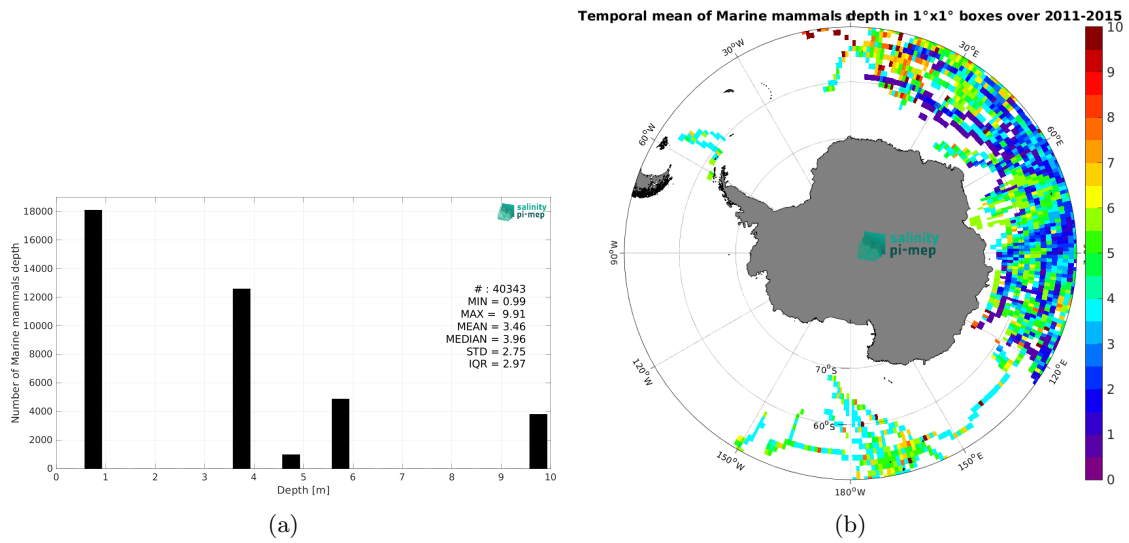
salinity pi-mep

18000
16000
14000
12000
10000
8000
6000
4000
2000
0

Number of Marine mammals depth

0 1 2 3 4 5 6 7 8 9 10

Depth [m]

# : 40343
MIN = 0.99
MAX = 9.91
MEAN = 3.46
MEDIAN = 3.96
STD = 2.75
IQR = 2.97

(a)

Temporal mean of Marine mammals depth in 1°x1° boxes over 2011-2015

30°W
30°E
60°W
60°E
90°W
120°W
120°E
150°W
150°E
180°W
70°S
60°S

salinity pi-mep

10
9
8
7
6
5
4
3
2
1
0

(b)